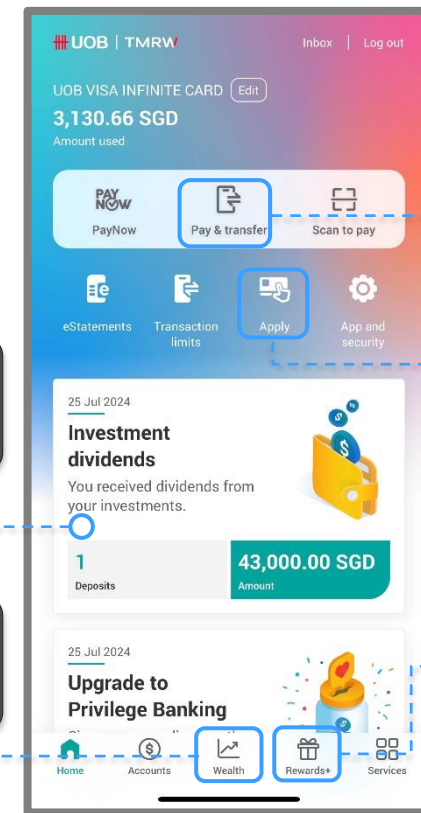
UOB | TMRW

Inbox | Log out

UOB VISA INFINITE CARD Edit

3,130.66 SGD

Amount used

PAY NOW

PayNow

Pay & transfer

Scan to pay

eStatements

Transaction limits

Apply

App and security

25 Jul 2024

Investment dividends

You received dividends from your investments.

1

Deposits

43,000.00 SGD

Amount

25 Jul 2024

Upgrade to Privilege Banking

Home

Accounts

Wealth

Rewards+

Services